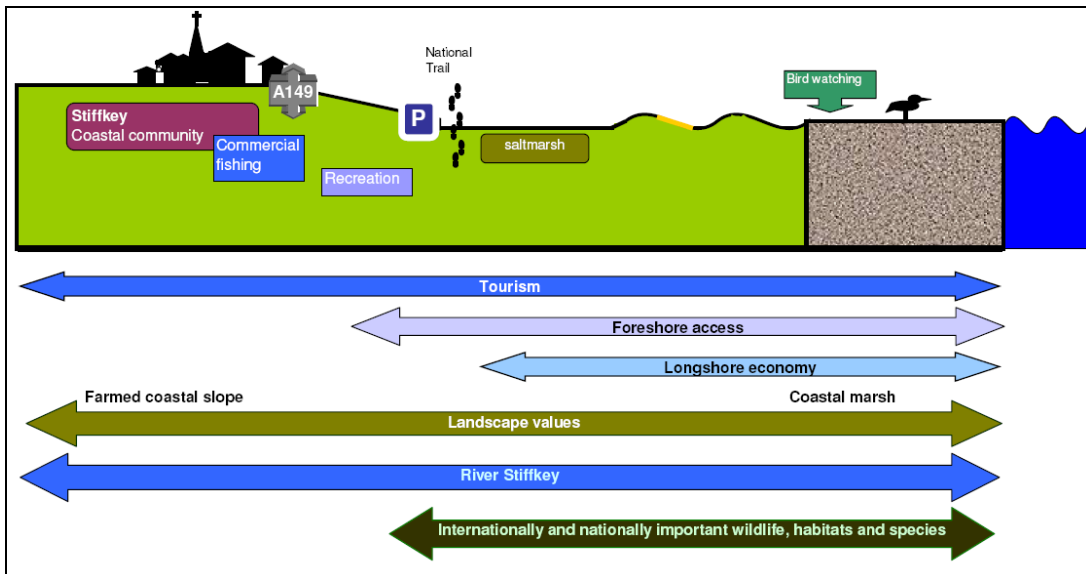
National Trail

A149

Stiffkey
Coastal community

Commercial fishing

Recreation

P

saltmarsh

Bird watching

Tourism

Foreshore access

Longshore economy

Farmed coastal slope

Coastal marsh

Landscape values

River Stiffkey

Internationally and nationally important wildlife, habitats and species